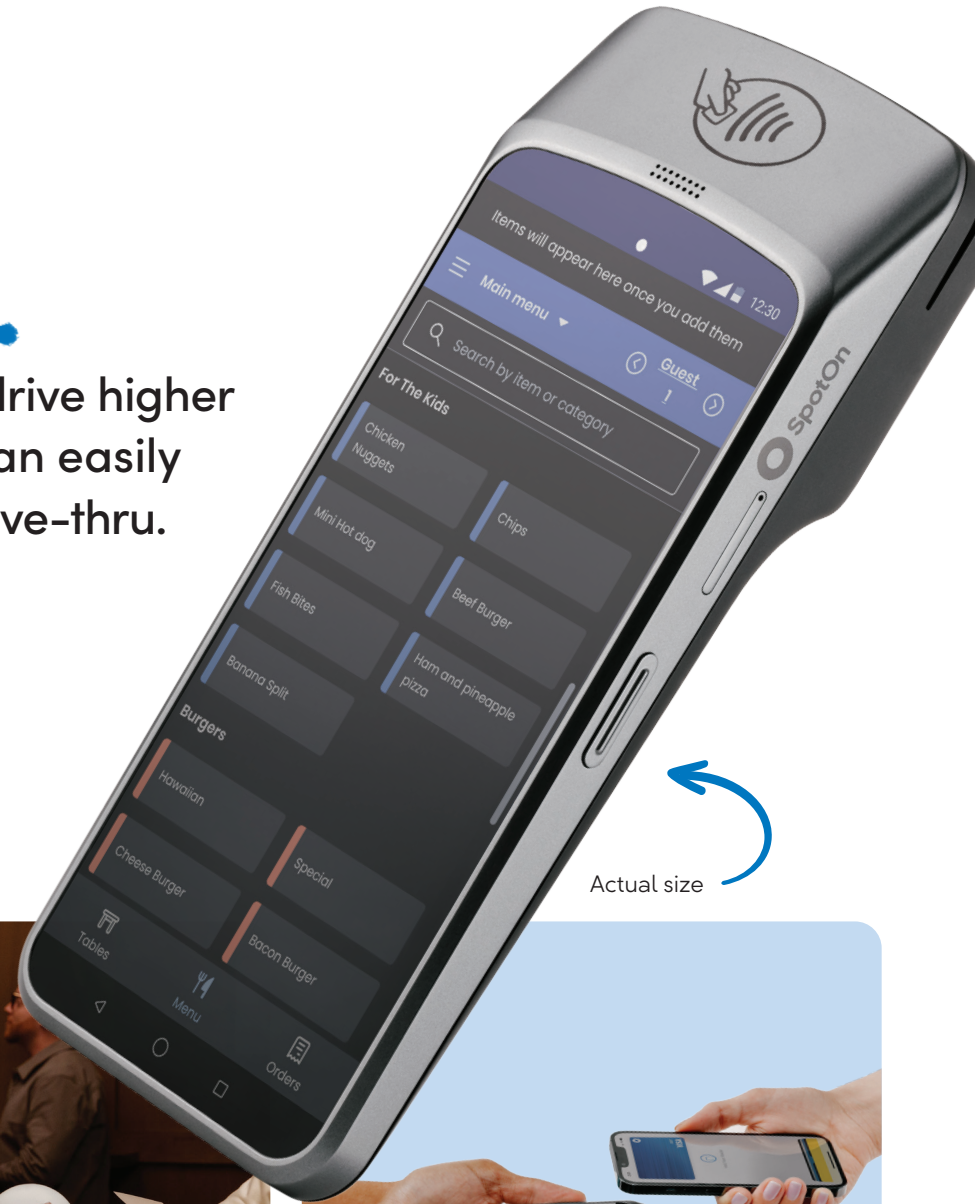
drive higher
an easily
ve-thru.

Items will appear here once you add them

12:30

Main menu

Search by item or category

Guest
1

For The Kids

Chicken Nuggets

Chips

Mini Hot dog

Beef Burger

Fish Bites

Ham and pineapple pizza

Banana Split

Burgers

Hawaiian

Cheese Burger

Special

Bacon Burger

Tables

Menu

Orders

SpotOn

Actual size